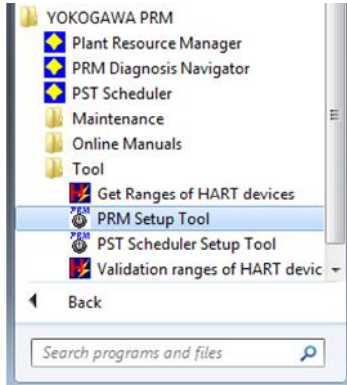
YOKOGAWA PRM
Plant Resource Manager
PRM Diagnosis Navigator
PST Scheduler
Maintenance
Online Manuals
Tool
Get Ranges of HART devices
PRM Setup Tool
PST Scheduler Setup Tool
Validation ranges of HART devic
Back
Search programs and files